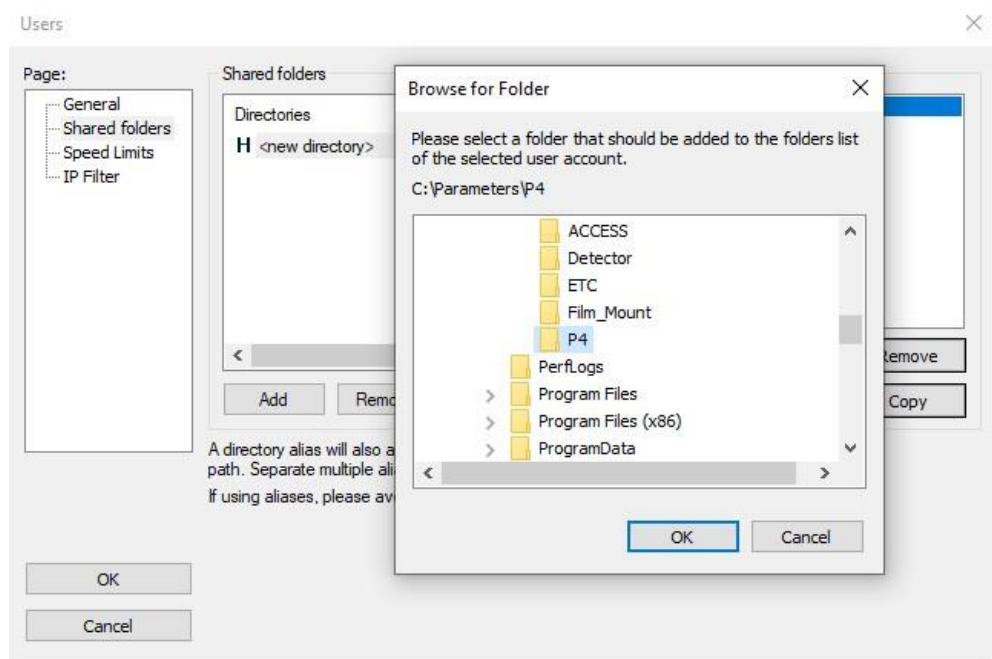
Users

Page:
General
Shared folders
Speed Limits
IP Filter

Shared folders

Directories

H <new directory>

Add

Remo

emove

Copy

A directory alias will also a path. Separate multiple ali

If using aliases, please av

OK

Cancel

Browse for Folder

Please select a folder that should be added to the folders list of the selected user account.

C:\Parameters\P4

ACCESS
Detector
ETC
Film_Mount
P4
PerfLogs
Program Files
Program Files (x86)
ProgramData

OK

Cancel